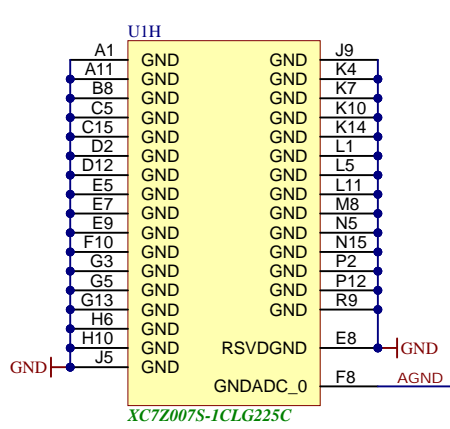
U1H

A1 GND
A11 GND
B8 GND
C5 GND
C15 GND
D2 GND
D12 GND
E5 GND
E7 GND
E9 GND
F10 GND
G3 GND
G5 GND
G13 GND
H6 GND
H10 GND
J5 GND

GND J9
GND K4
GND K7
GND K10
GND K14
GND L1
GND L5
GND L11
GND M8
GND N5
GND N15
GND P2
GND P12
GND R9
RSVDGND E8
GNDADC_0 F8

GND
GND
AGND

XC7Z007S-1CLG225C